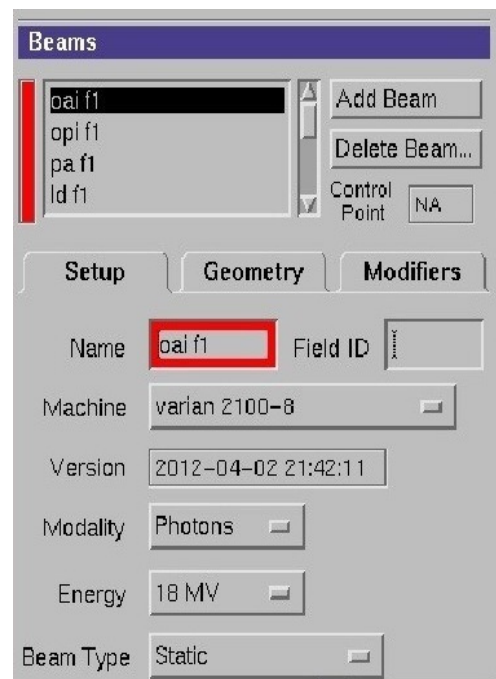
Beams

oai f1
opi f1
pa f1
ld f1

Add Beam
Delete Beam...
Control Point NA

Setup
Geometry
Modifiers

Name oai f1
Field ID

Machine varian 2100-8

Version 2012-04-02 21:42:11

Modality Photons

Energy 18 MV

Beam Type Static